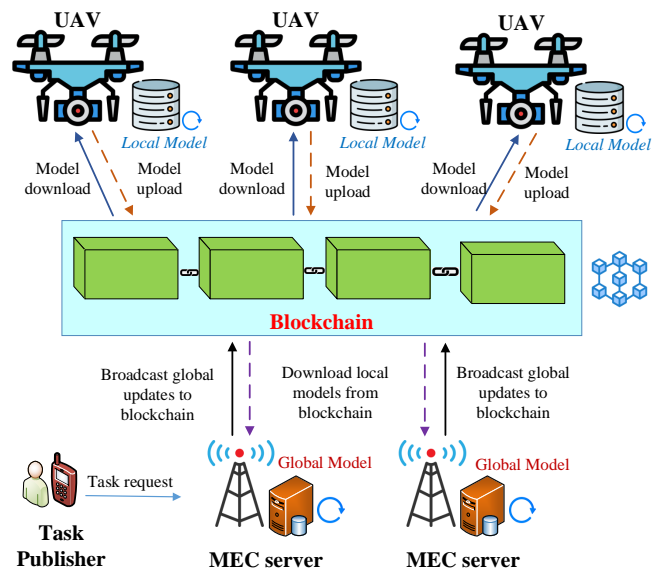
UAV

UAV

UAV

Local Model

Local Model

Local Model

Model download

Model upload

Model download

Model upload

Model download

Model upload

Blockchain

Broadcast global updates to blockchain

Download local models from blockchain

Broadcast global updates to blockchain

Global Model

Global Model

Task request

Task Publisher

MEC server

MEC server